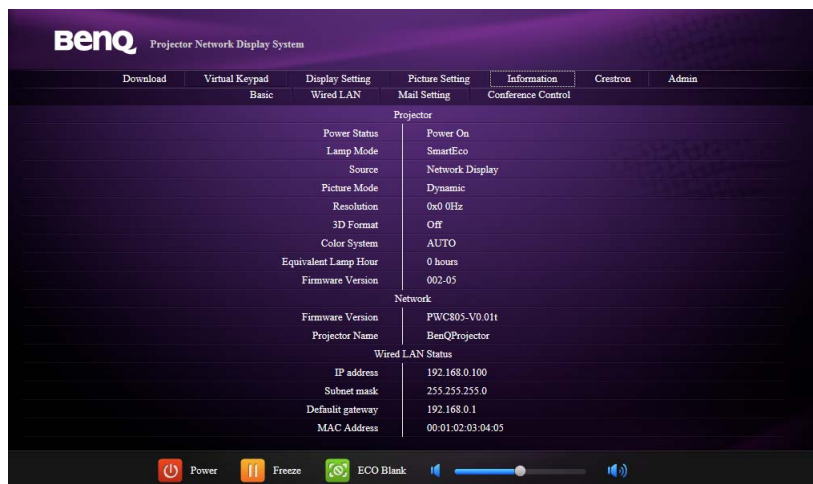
BenQ Projector Network Display System

Download | Virtual Keypad | Display Setting | Picture Setting | Information | Crestron | Admin

Basic | Wired LAN | Mail Setting | Conference Control

Projector

| | |
|---|---|
| Power Status | Power On |
| Lamp Mode | SmartEco |
| Source | Network Display |
| Picture Mode | Dynamic |
| Resolution | 0x0 0Hz |
| 3D Format | Off |
| Color System | AUTO |
| Equivalent Lamp Hour | 0 hours |
| Firmware Version | 002-05 |

Network

| | |
|---|---|
| Firmware Version | PWC805-V0.01t |
| Projector Name | BenQProjector |

Wired LAN Status

| | |
|---|---|
| IP address | 192.168.0.100 |
| Subnet mask | 255.255.255.0 |
| Default gateway | 192.168.0.1 |
| MAC Address | 00:01:02:03:04:05 |

Power Freeze ECO Blank